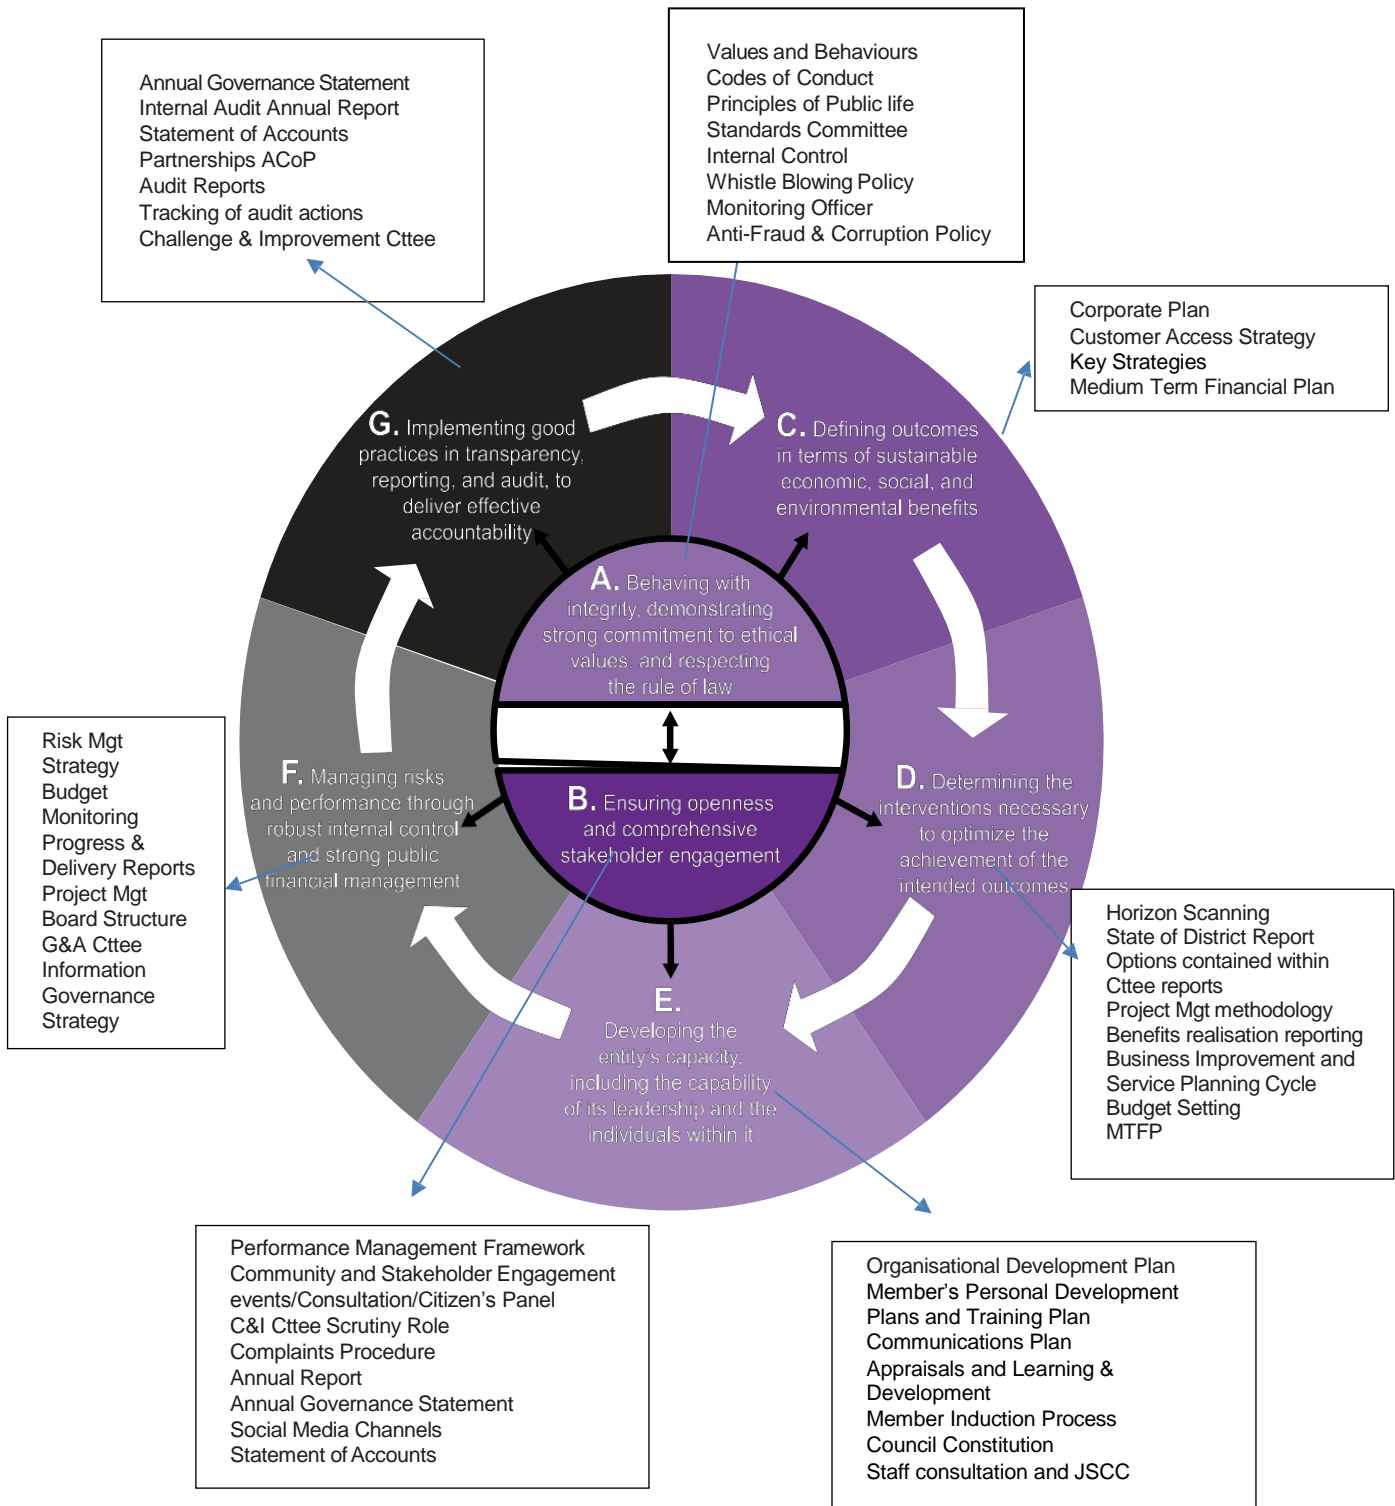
Values and Behaviours
Codes of Conduct
Principles of Public life
Standards Committee
Internal Control
Whistle Blowing Policy
Monitoring Officer
Anti-Fraud & Corruption Policy

Annual Governance Statement
Internal Audit Annual Report
Statement of Accounts
Partnerships ACoP
Audit Reports
Tracking of audit actions
Challenge & Improvement Cttee

Corporate Plan
Customer Access Strategy
Key Strategies
Medium Term Financial Plan

G. Implementing good practices in transparency, reporting, and audit, to deliver effective accountability

C. Defining outcomes in terms of sustainable economic, social, and environmental benefits

A. Behaving with integrity, demonstrating strong commitment to ethical values, and respecting the rule of law

B. Ensuring openness and comprehensive stakeholder engagement

F. Managing risks and performance through robust internal control and strong public financial management

D. Determining the interventions necessary to optimize the achievement of the intended outcomes

E. Developing the entity's capacity, including the capability of its leadership and the individuals within it

Risk Mgt Strategy
Budget Monitoring
Progress & Delivery Reports
Project Mgt Board Structure
G&A Cttee
Information Governance Strategy

Horizon Scanning
State of District Report
Options contained within Cttee reports
Project Mgt methodology
Benefits realisation reporting
Business Improvement and Service Planning Cycle
Budget Setting
MTFP

Performance Management Framework
Community and Stakeholder Engagement events/Consultation/Citizen's Panel
C&I Cttee Scrutiny Role
Complaints Procedure
Annual Report
Annual Governance Statement
Social Media Channels
Statement of Accounts

Organisational Development Plan
Member's Personal Development Plans and Training Plan
Communications Plan
Appraisals and Learning & Development
Member Induction Process
Council Constitution
Staff consultation and JSCC